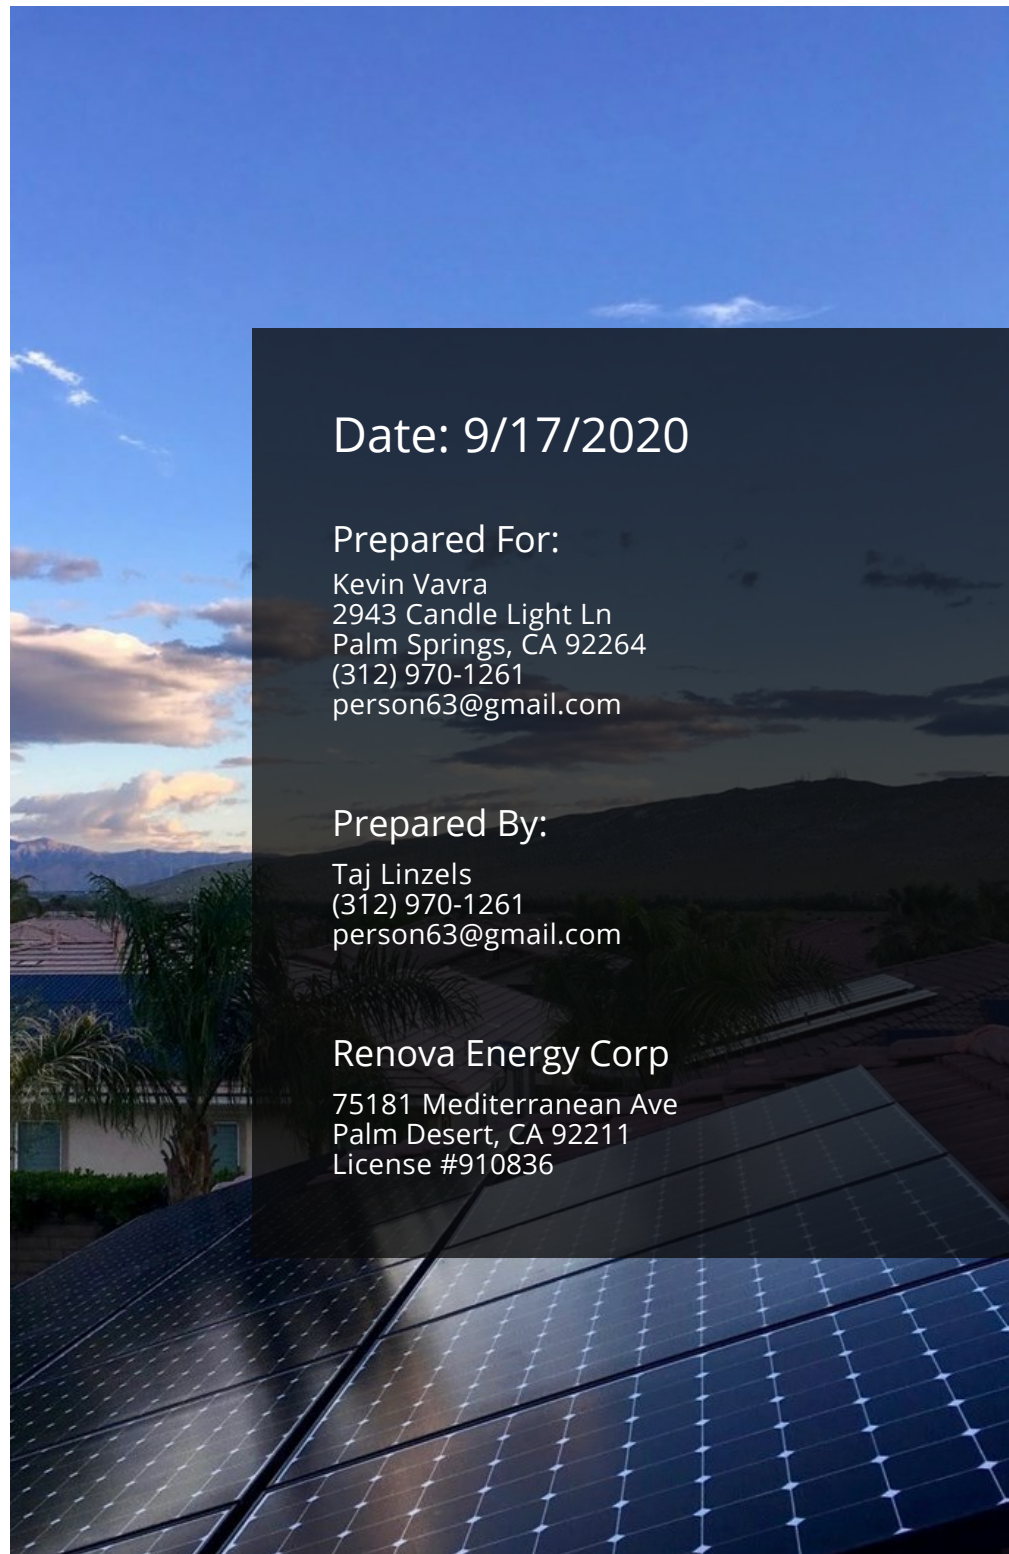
Date: 9/17/2020

Prepared For:
Kevin Vavra
2943 Candle Light Ln
Palm Springs, CA 92264
(312) 970-1261
person63@gmail.com

Prepared By:
Taj Linzels
(312) 970-1261
person63@gmail.com

Renova Energy Corp
75181 Mediterranean Ave
Palm Desert, CA 92211
License #910836